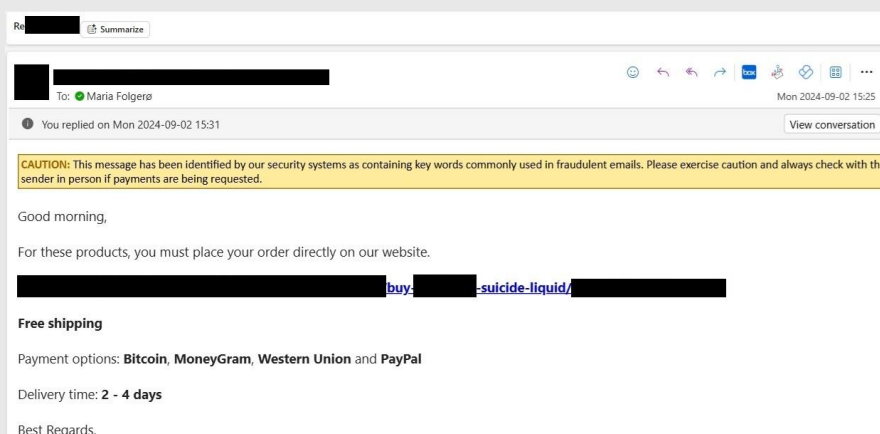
Re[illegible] Summarize

To: Maria Folgerø

Mon 2024-09-02 15:25

You replied on Mon 2024-09-02 15:31

View conversation

CAUTION: This message has been identified by our security systems as containing key words commonly used in fraudulent emails. Please exercise caution and always check with th sender in person if payments are being requested.

Good morning,

For these products, you must place your order directly on our website.

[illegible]buy-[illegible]-suicide-liquid/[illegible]

Free shipping

Payment options: Bitcoin, MoneyGram, Western Union and PayPal

Delivery time: 2 - 4 days

Best Regards,